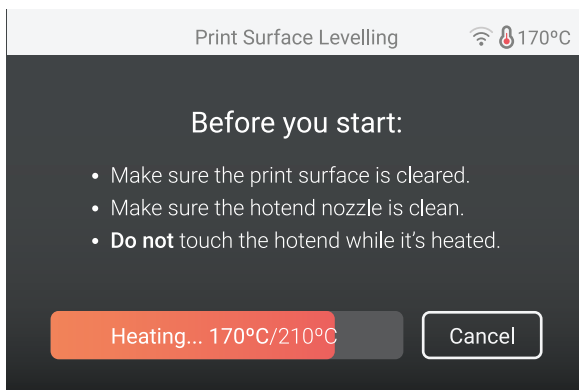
Print Surface Levelling 170°C

Before you start:

• Make sure the print surface is cleared.
• Make sure the hotend nozzle is clean.
• **Do not** touch the hotend while it's heated.

Heating... 170°C/210°C

Cancel